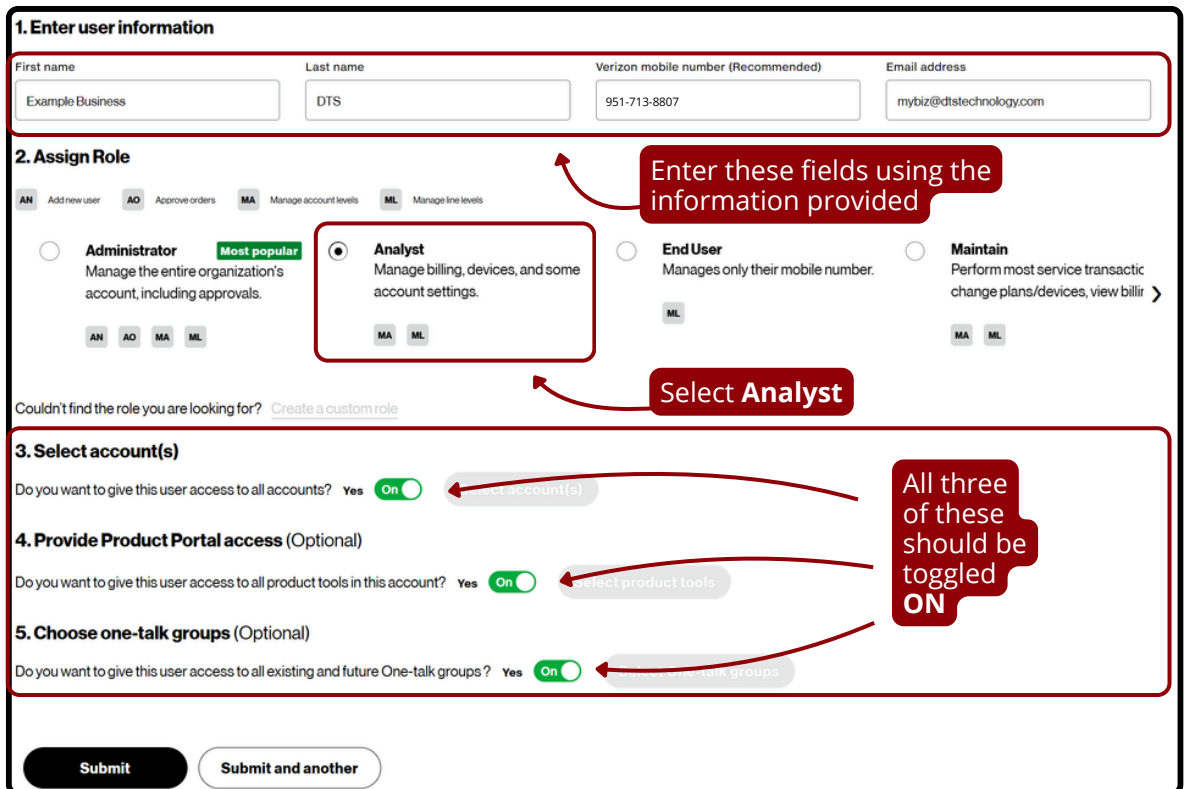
1. Enter user information

First name
Example Business

Last name
DTS

Verizon mobile number (Recommended)
951-713-8807

Email address
mybiz@dtstechnology.com

2. Assign Role

Enter these fields using the information provided

AN Add new user AO Approve orders MA Manage account levels ML Manage line levels

Administrator Most popular
Manage the entire organization's account, including approvals.
AN AO MA ML

Analyst
Manage billing, devices, and some account settings.
MA ML

End User
Manages only their mobile number.
ML

Maintain
Perform most service transactic change plans/devices, view billir
MA ML

Select **Analyst**

Couldn't find the role you are looking for? Create a custom role

3. Select account(s)
Do you want to give this user access to all accounts? Yes On Select account(s)

All three of these should be toggled **ON**

4. Provide Product Portal access (Optional)
Do you want to give this user access to all product tools in this account? Yes On Select product tools

5. Choose one-talk groups (Optional)
Do you want to give this user access to all existing and future One-talk groups ? Yes On Select One-talk groups

Submit
Submit and another